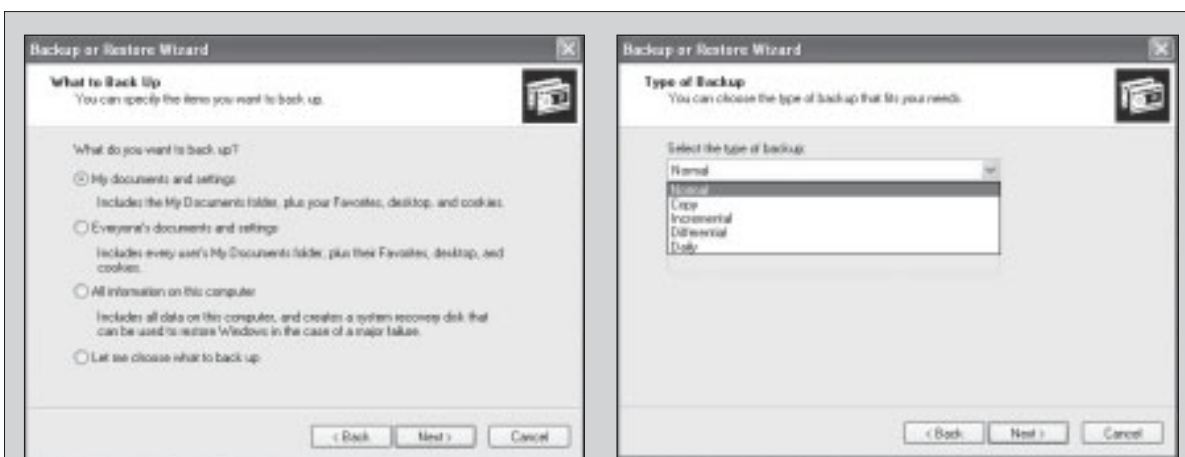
Backup or Restore Wizard

What to Back Up
You can specify the items you want to back up.

What do you want to back up?

My documents and settings
Includes the My Documents folder, plus your Favorites, desktop, and cookies.

Everyone's documents and settings
Includes every user's My Documents folder, plus their Favorites, desktop, and cookies.

All information on this computer
Includes all data on this computer, and creates a system recovery disk that can be used to restore Windows in the case of a major failure.

Let me choose what to back up

< Back | Next > | Cancel

Backup or Restore Wizard

Type of Backup
You can choose the type of backup that fits your needs.

Select the type of backup:
Normal
Normal
Copy
Incremental
Differential
Daily

< Back | Next > | Cancel